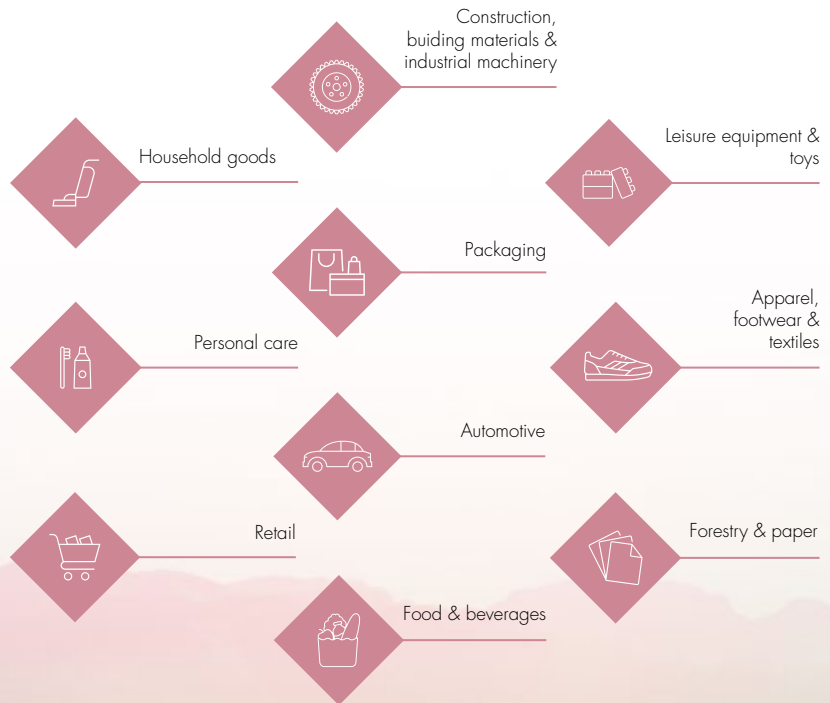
Construction, buiding materials & industrial machinery

Household goods

Leisure equipment & toys

Packaging

Personal care

Apparel, footwear & textiles

Automotive

Retail

Forestry & paper

Food & beverages